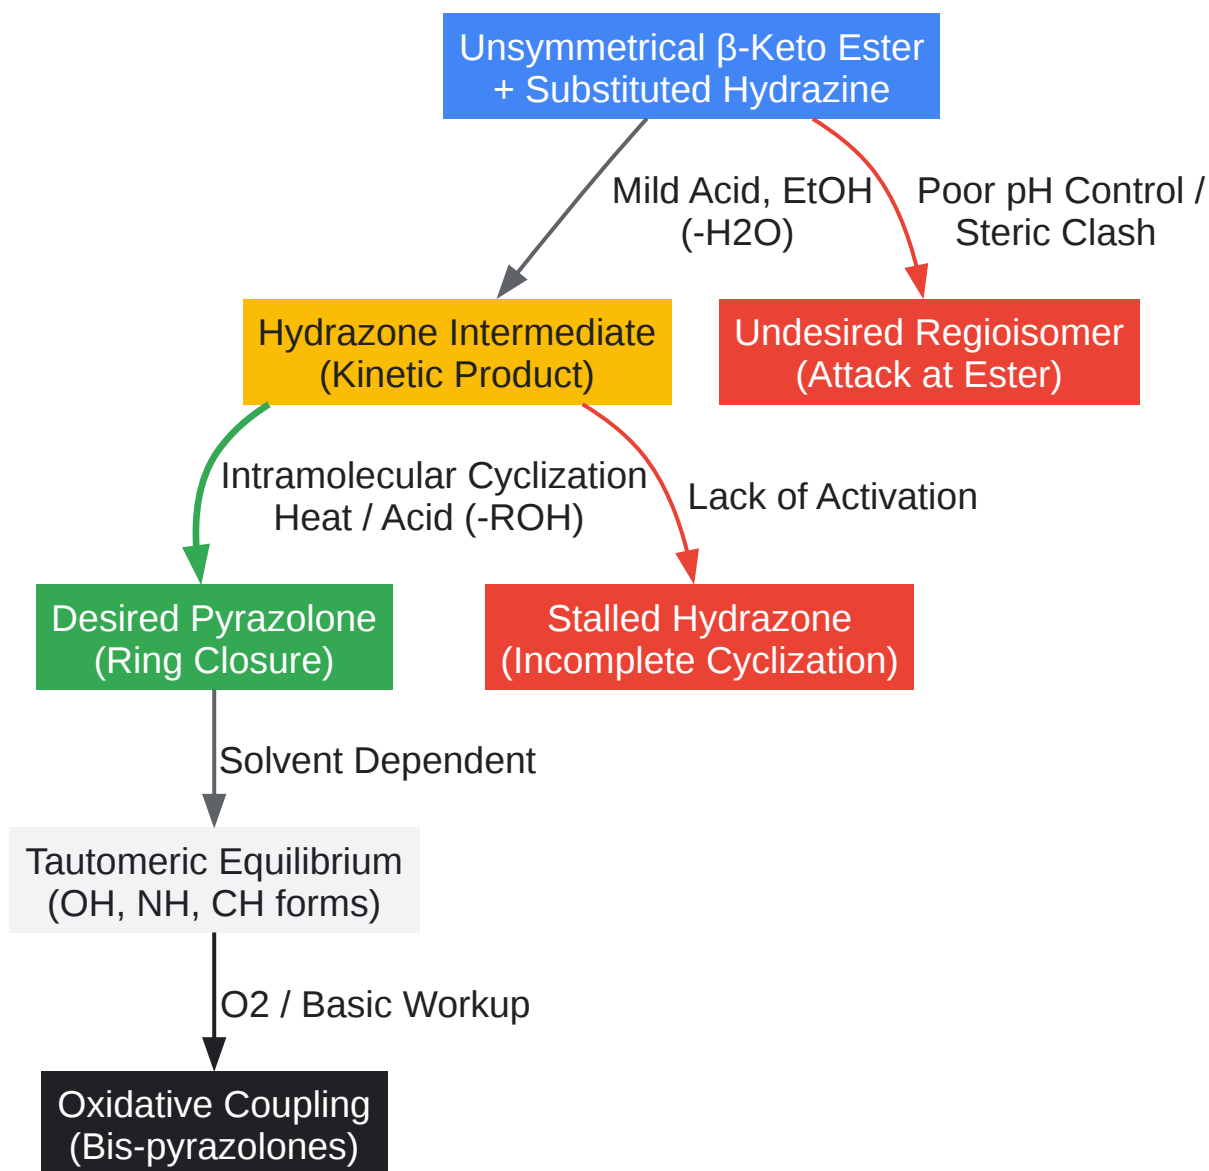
Unsymmetrical β-Keto Ester
+ Substituted Hydrazine

Mild Acid, EtOH
(-H2O)

Poor pH Control /
Steric Clash

Hydrazone Intermediate
(Kinetic Product)

Undesired Regioisomer
(Attack at Ester)

Intramolecular Cyclization
Heat / Acid (-ROH)

Lack of Activation

Desired Pyrazolone
(Ring Closure)

Stalled Hydrazone
(Incomplete Cyclization)

Solvent Dependent

Tautomeric Equilibrium
(OH, NH, CH forms)

O2 / Basic Workup

Oxidative Coupling
(Bis-pyrazolones)